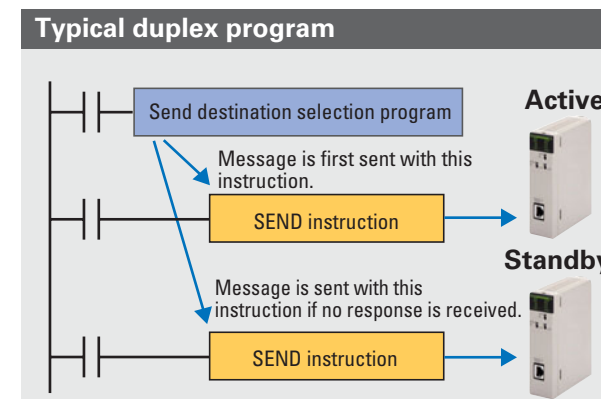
Typical duplex program

Send destination selection program

Message is first sent with this instruction.

SEND instruction

Message is sent with this instruction if no response is received.

SEND instruction

Active

Standby